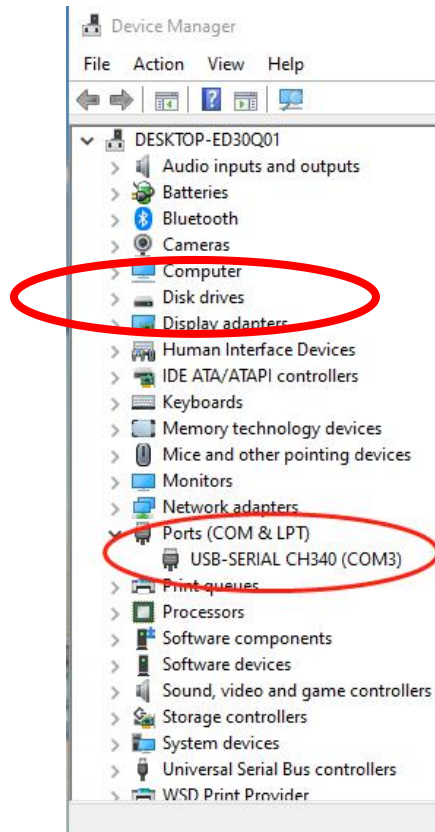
Device Manager
File Action View Help
DESKTOP-ED30Q01
Audio inputs and outputs
Batteries
Bluetooth
Cameras
Computer
Disk drives
Display adapters
Human Interface Devices
IDE ATA/ATAPI controllers
Keyboards
Memory technology devices
Mice and other pointing devices
Monitors
Network adapters
Ports (COM & LPT)
USB-SERIAL CH340 (COM3)
Print queues
Processors
Software components
Software devices
Sound, video and game controllers
Storage controllers
System devices
Universal Serial Bus controllers
WSD Print Provider